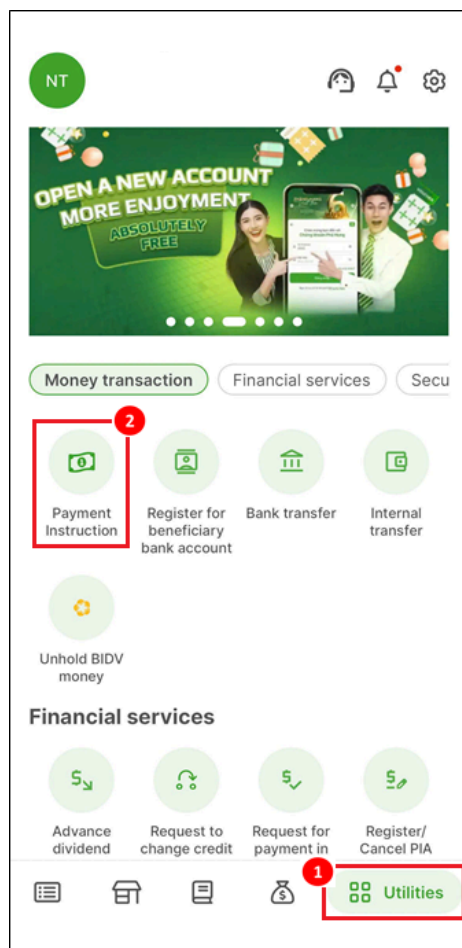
NT

OPEN A NEW ACCOUNT MORE ENJOYMENT ABSOLUTELY FREE

Money transaction
Financial services
Secu

2

Payment Instruction

Register for beneficiary bank account

Bank transfer

Internal transfer

Unhold BIDV money

Financial services

Advance dividend

Request to change credit

Request for payment in

Register/ Cancel PIA

1

Utilities